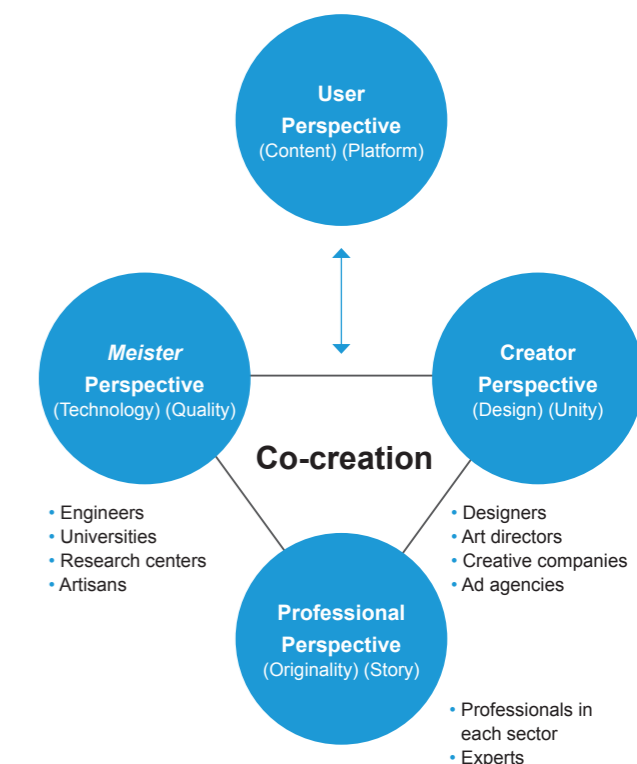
User
Perspective
(Content) (Platform)

*Meister*
Perspective
(Technology) (Quality)

Creator
Perspective
(Design) (Unity)

Co-creation

• Engineers
• Universities
• Research centers
• Artisans

• Designers
• Art directors
• Creative companies
• Ad agencies

Professional
Perspective
(Originality) (Story)

• Professionals in each sector
• Experts